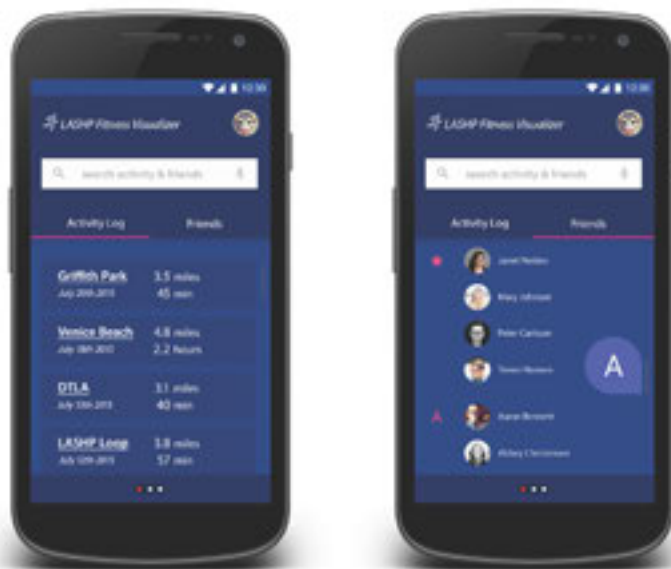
12:30

LASHP Fitness Visualizer

search activity & friends

Activity Log

Friends

Griffith Park
July 20th 2015
3.5 miles
45 min

Venice Beach
July 18th 2015
4.8 miles
2.2 hours

DTLA
July 13th 2015
3.1 miles
40 min

LASHP Loop
July 12th 2015
3.8 miles
57 min

12:30

LASHP Fitness Visualizer

search activity & friends

Activity Log

Friends

Janet Nolan

Mary Johnson

Peter Carlson

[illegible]

A

A

Aaron Bennett

Hillary Christensen